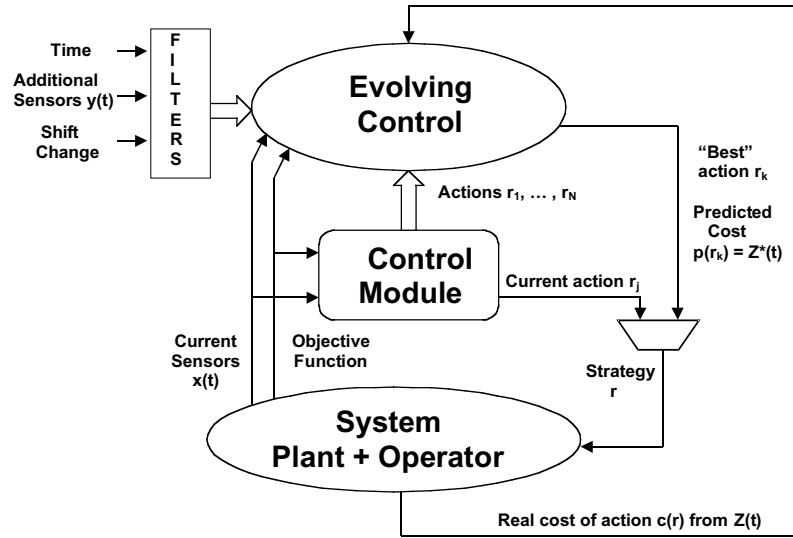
Time

Additional Sensors y(t)

Shift Change

F I L T E R S

Evolving Control

"Best" action $r_k$

Actions $r_1, \dots, r_N$

Predicted Cost $p(r_k) = Z^*(t)$

Control Module

Current action $r_j$

Current Sensors x(t)

Objective Function

Strategy r

System Plant + Operator

Real cost of action c(r) from Z(t)